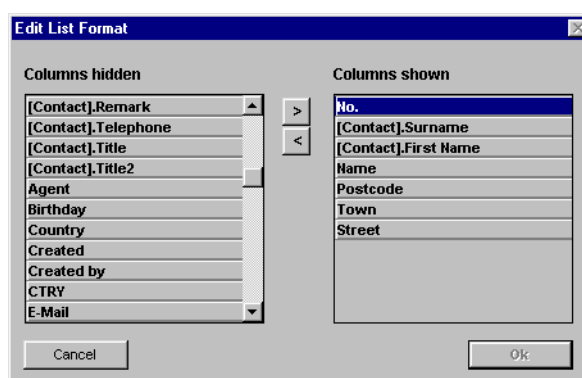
Edit List Format

Columns hidden

[Contact].Remark
[Contact].Telephone
[Contact].Title
[Contact].Title2
Agent
Birthday
Country
Created
Created by
CTRY
E-Mail

>
<

Columns shown

No.
[Contact].Surname
[Contact].First Name
Name
Postcode
Town
Street

Cancel

Ok